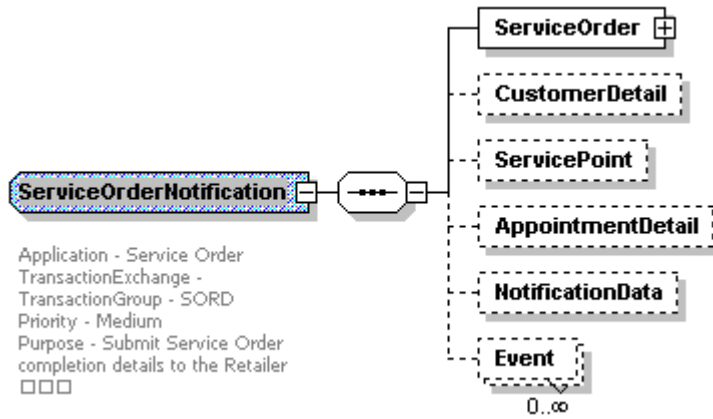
ServiceOrderNotification

Application - Service Order
TransactionExchange -
TransactionGroup - SORD
Priority - Medium
Purpose - Submit Service Order completion details to the Retailer
□□□

ServiceOrder

CustomerDetail

ServicePoint

AppointmentDetail

NotificationData

Event

0..∞